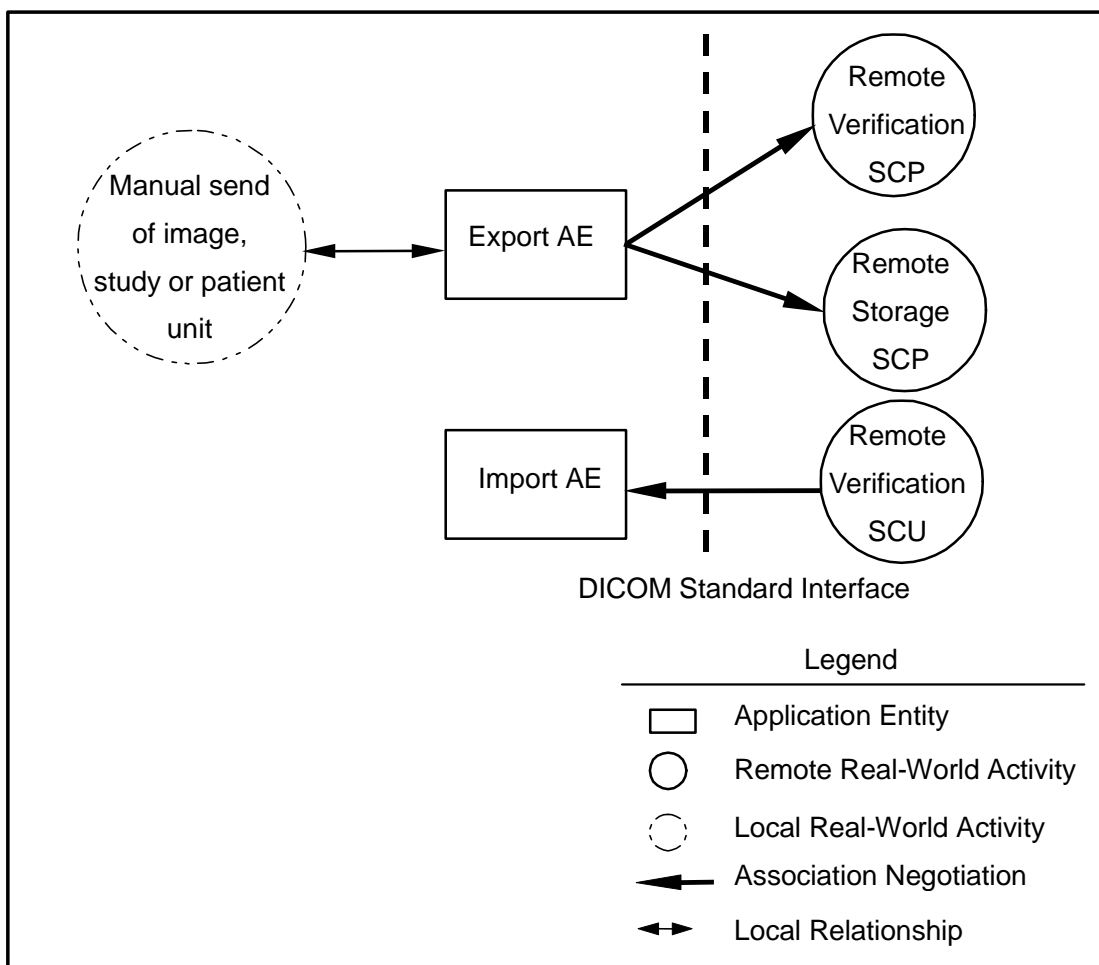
Manual send of image, study or patient unit

Export AE

Remote Verification SCP

Remote Storage SCP

Import AE

Remote Verification SCU

DICOM Standard Interface

Legend

Application Entity

Remote Real-World Activity

Local Real-World Activity

Association Negotiation

Local Relationship